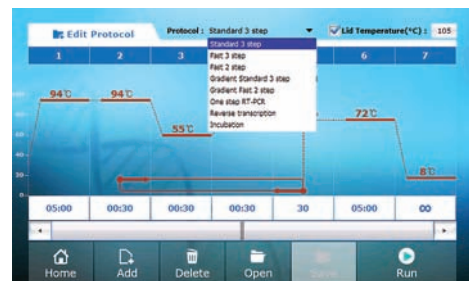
Edit Protocol
Protocol : Standard 3 step
Lid Temperature(°C) : 105
Standard 3 step
Fast 3 step
Fast 2 step
Gradient Standard 3 step
Gradient Fast 2 step
One step RT-PCR
Reverse transcription
Incubation
1
2
3
6
7
94℃
94℃
55℃
72℃
8℃
05:00
00:30
00:30
00:30
30
05:00
∞
Home
Add
Delete
Open
Save
Run